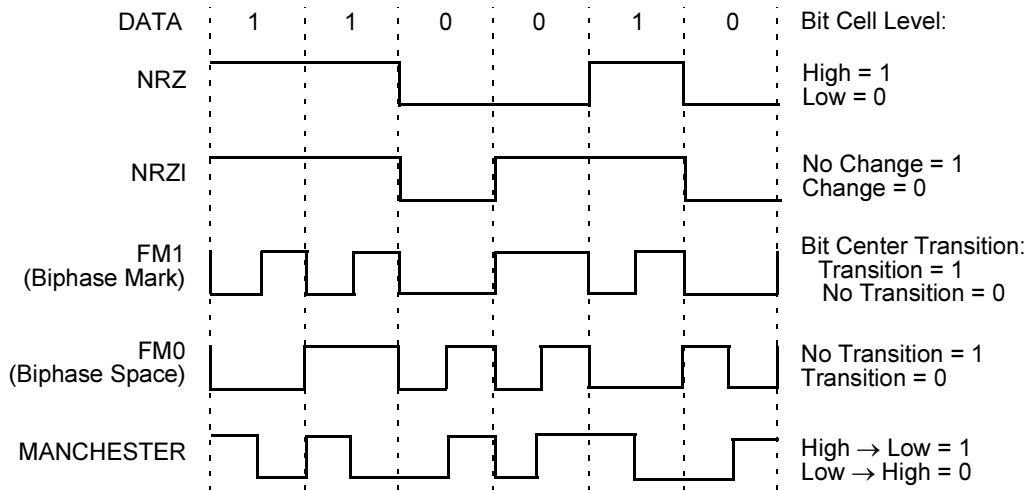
DATA 1 1 0 0 1 0 Bit Cell Level:

NRZ

High = 1
Low = 0

NRZI

No Change = 1
Change = 0

FM1
(Biphase Mark)

Bit Center Transition:
Transition = 1
No Transition = 0

FM0
(Biphase Space)

No Transition = 1
Transition = 0

MANCHESTER

High $\rightarrow$ Low = 1
Low $\rightarrow$ High = 0